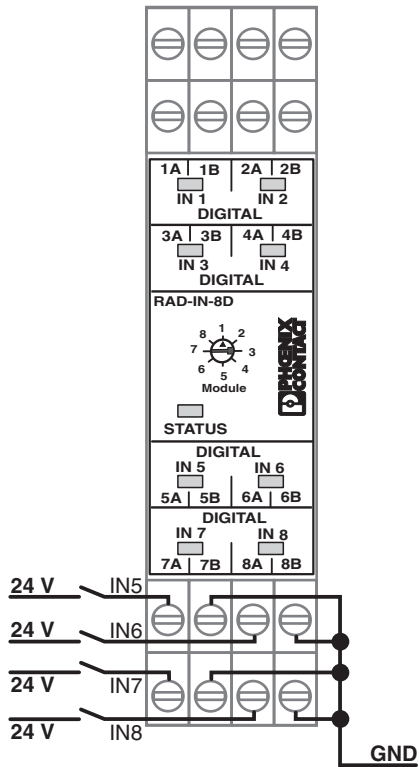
1A | 1B
IN 1
2A | 2B
IN 2
DIGITAL

3A | 3B
IN 3
4A | 4B
IN 4
DIGITAL

RAD-IN-8D

8 1 2
7 3
6 5 4
Module

PHOENIX CONTACT

STATUS

DIGITAL
IN 5
IN 6
5A | 5B
6A | 6B

DIGITAL
IN 7
IN 8
7A | 7B
8A | 8B

24 V IN5
24 V IN6
24 V IN7
24 V IN8

GND